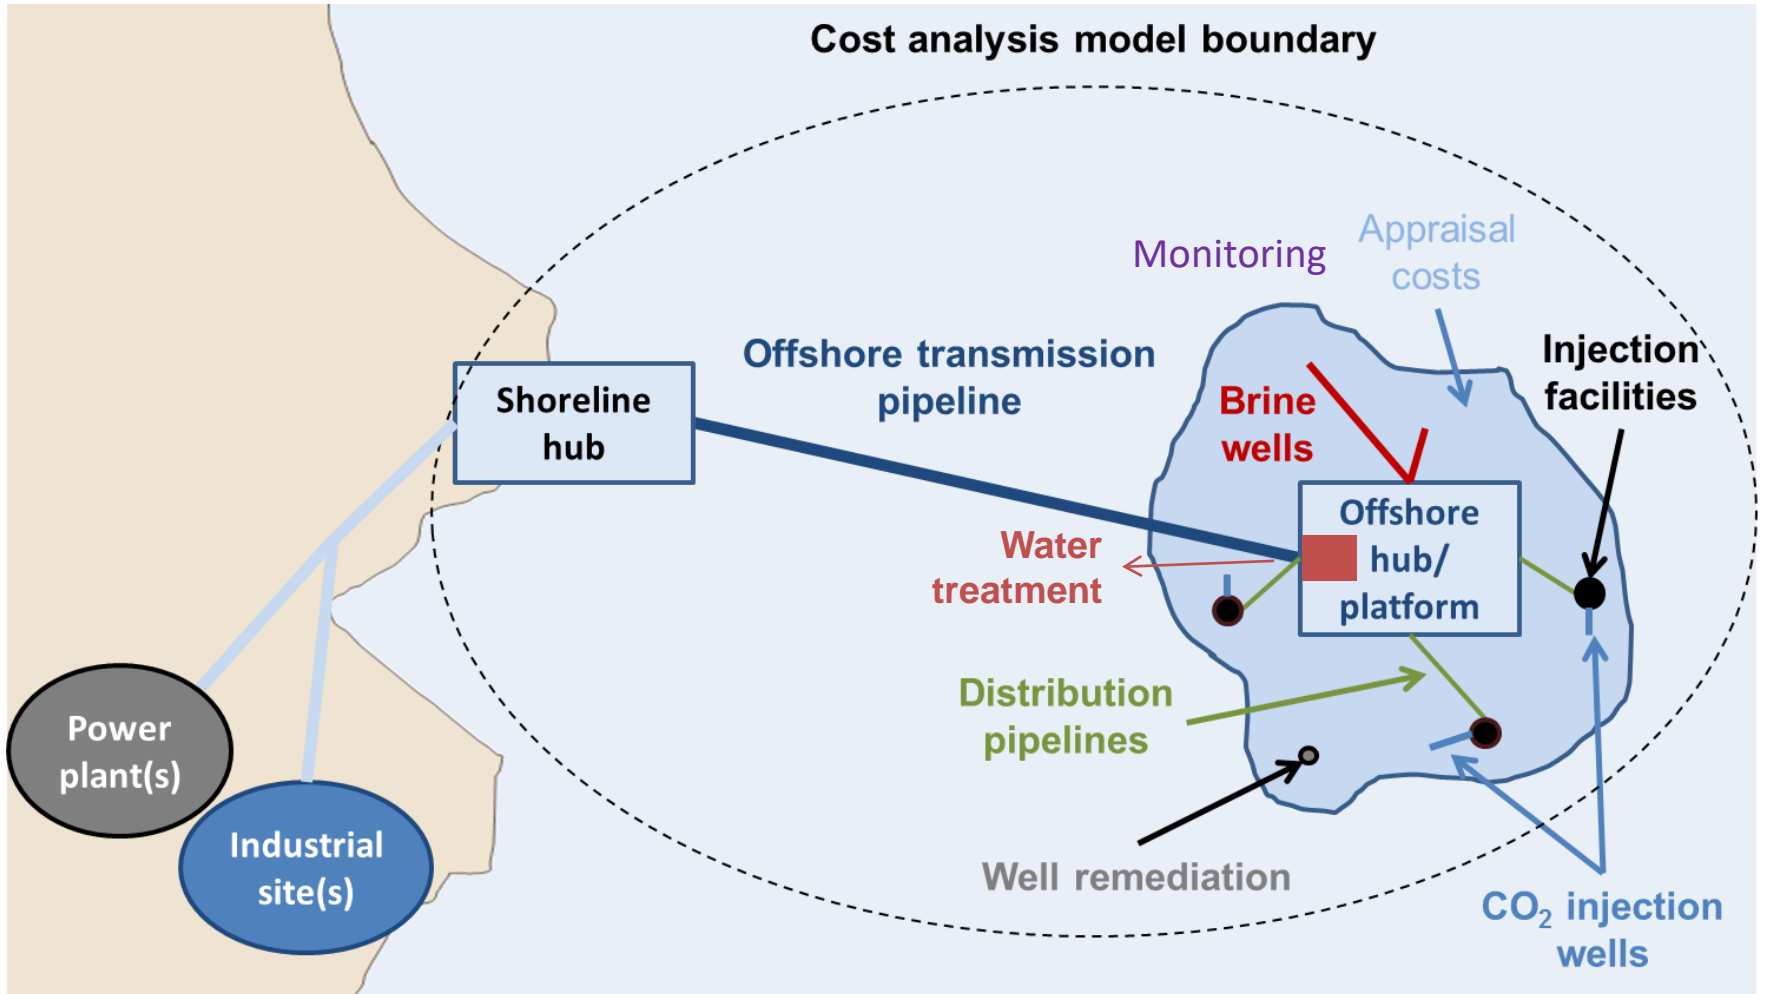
Cost analysis model boundary

Monitoring

Appraisal costs

Offshore transmission pipeline

Shoreline hub

Brine wells

Injection facilities

Offshore hub/ platform

Water treatment

Distribution pipelines

Power plant(s)

Industrial site(s)

Well remediation

$CO_2$ injection wells